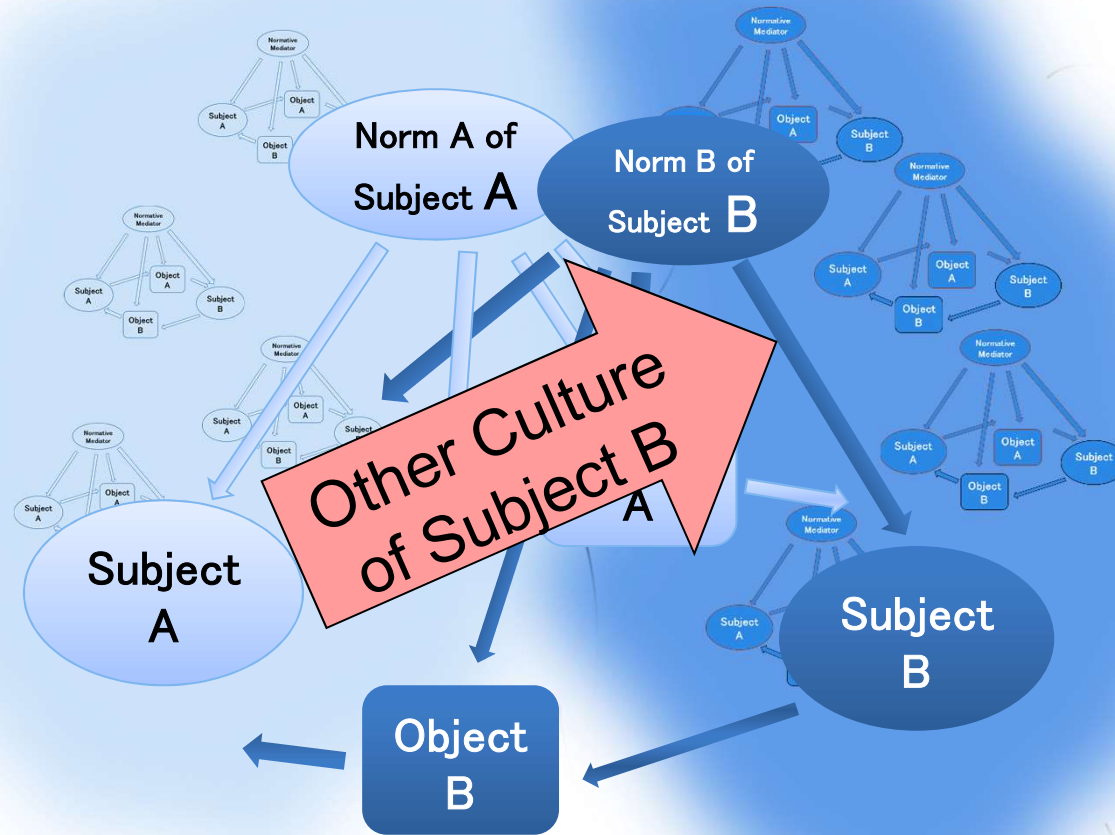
Normative Mediator

Subject A

Object A

Subject B

Object B

Norm A of Subject A

Norm B of Subject B

Normative Mediator

Object A

Subject B

Normative Mediator

Subject A

Object A

Subject B

Object B

Normative Mediator

Object A

Subject B

Subject A

Object A

Subject B

Object B

Normative Mediator

Subject A

Object A

Subject B

Object B

Normative Mediator

Subject A

Object A

Subject

Object B

Normative Mediator

Subject A

Object A

Subject B

Object B

Other Culture of Subject B

A

Normative Mediator

Subject A

Subject A

Subject B

Object B